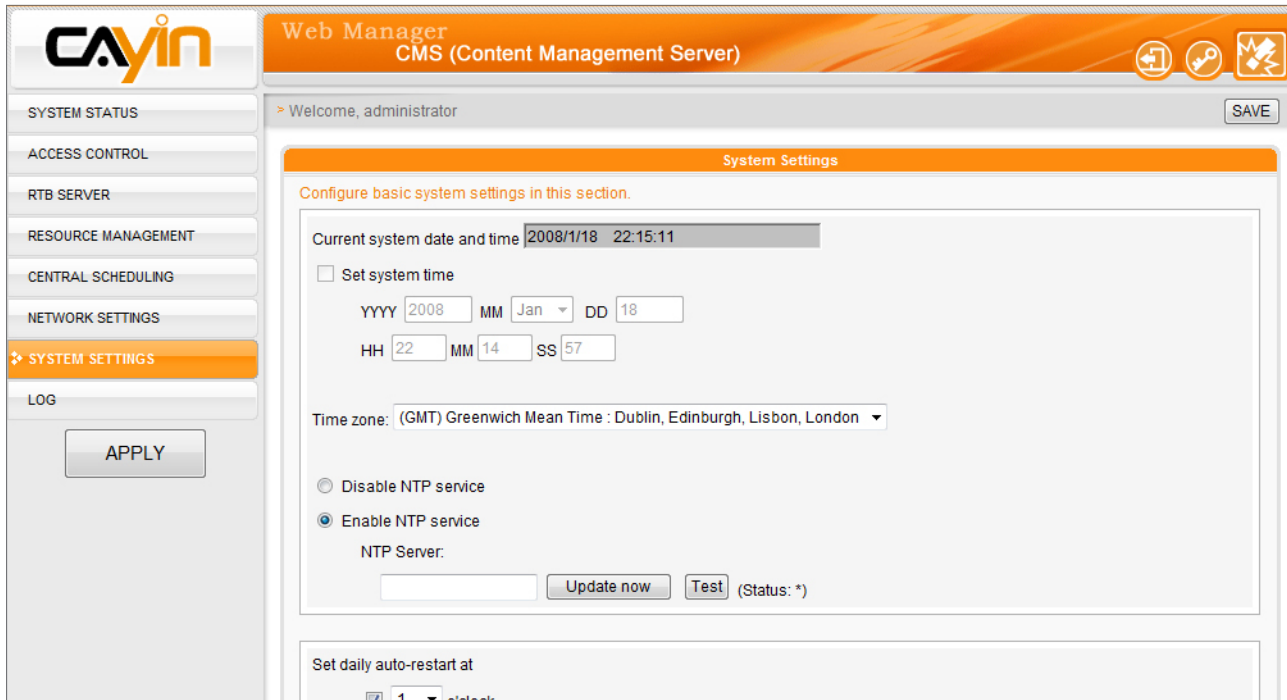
CAYIN

Web Manager
CMS (Content Management Server)

SYSTEM STATUS
ACCESS CONTROL
RTB SERVER
RESOURCE MANAGEMENT
CENTRAL SCHEDULING
NETWORK SETTINGS
SYSTEM SETTINGS
LOG

APPLY

> Welcome, administrator

SAVE

System Settings

Configure basic system settings in this section.

Current system date and time 2008/1/18 22:15:11

Set system time

YYYY 2008 MM Jan DD 18

HH 22 MM 14 SS 57

Time zone: (GMT) Greenwich Mean Time : Dublin, Edinburgh, Lisbon, London

Disable NTP service

Enable NTP service

NTP Server:

Update now Test (Status: *)

Set daily auto-restart at

1 o'clock